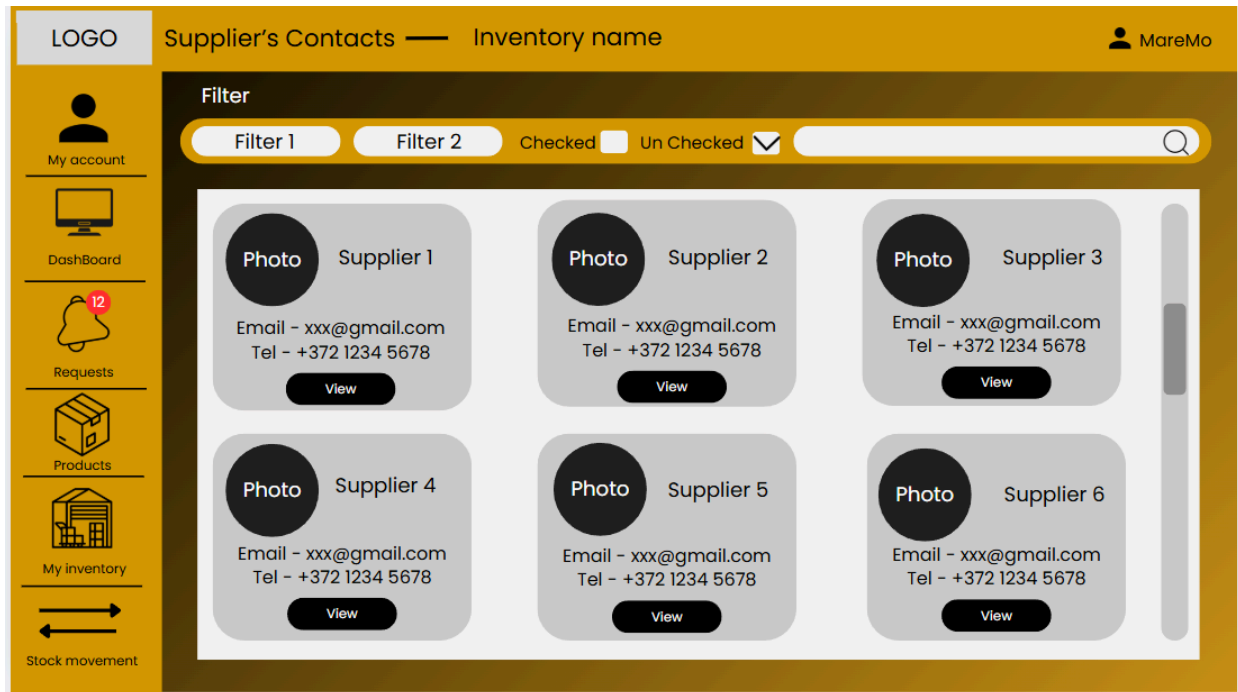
LOGO

Supplier's Contacts — Inventory name

MareMo

My account

DashBoard

12

Requests

Products

My inventory

Stock movement

Filter

Filter 1

Filter 2

Checked

Un Checked

Photo

Supplier 1

Email - xxx@gmail.com
Tel - +372 1234 5678

View

Photo

Supplier 2

Email - xxx@gmail.com
Tel - +372 1234 5678

View

Photo

Supplier 3

Email - xxx@gmail.com
Tel - +372 1234 5678

View

Photo

Supplier 4

Email - xxx@gmail.com
Tel - +372 1234 5678

View

Photo

Supplier 5

Email - xxx@gmail.com
Tel - +372 1234 5678

View

Photo

Supplier 6

Email - xxx@gmail.com
Tel - +372 1234 5678

View